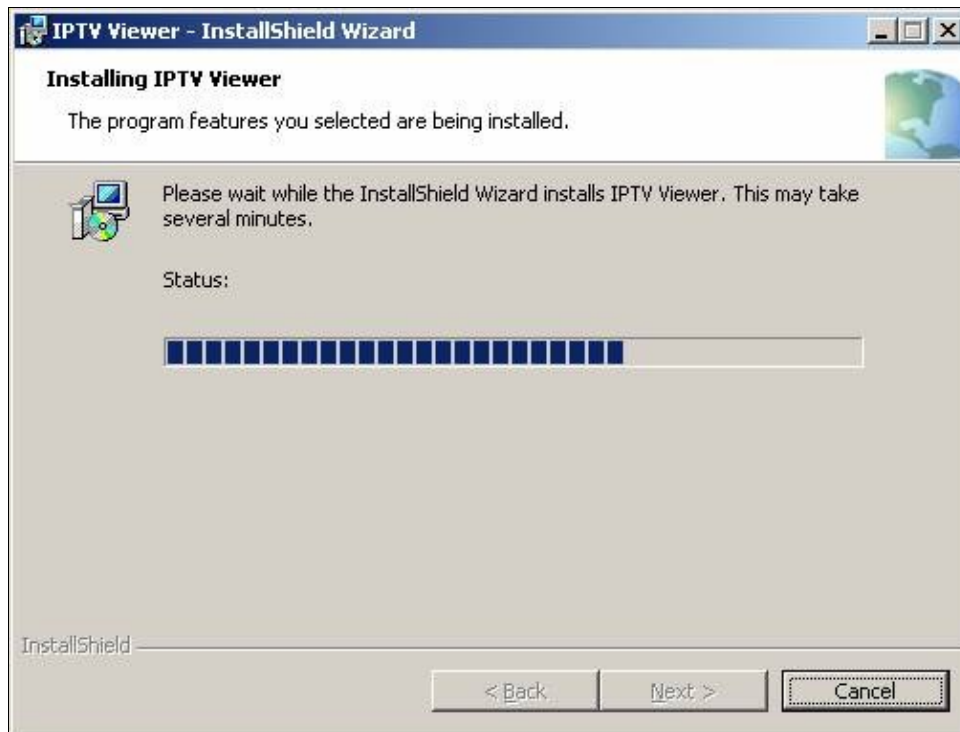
IPTV Viewer - InstallShield Wizard

Installing IPTV Viewer

The program features you selected are being installed.

Please wait while the InstallShield Wizard installs IPTV Viewer. This may take several minutes.

Status:

InstallShield

< Back

Next >

Cancel